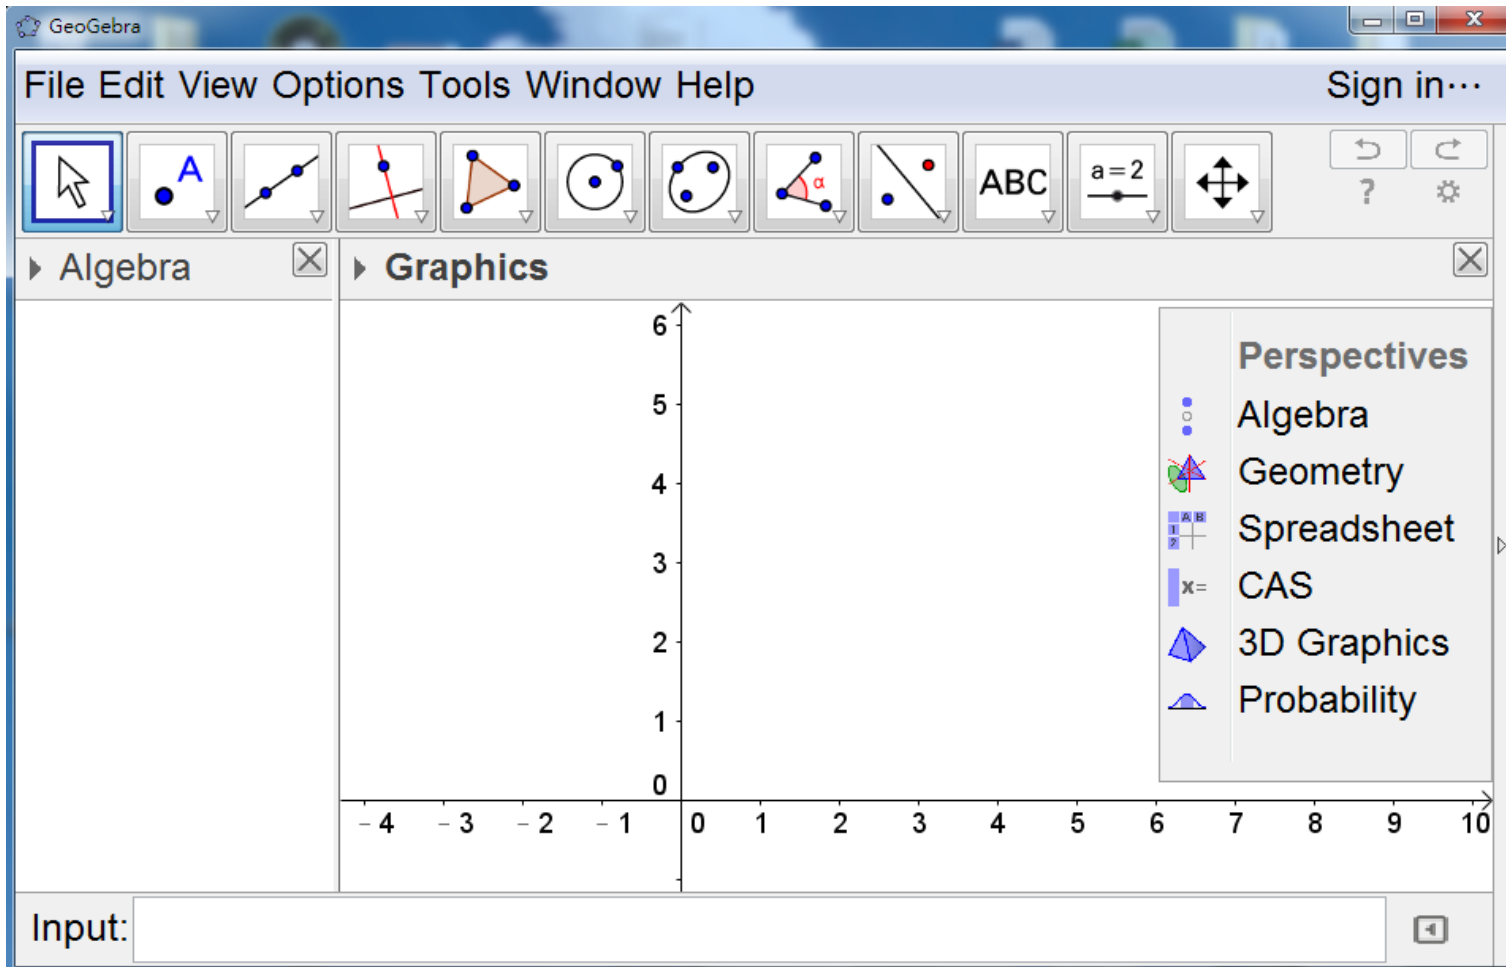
GeoGebra

File Edit View Options Tools Window Help

Sign in...

ABC

a = 2

Algebra

Graphics

6
5
4
3
2
1
0

- 4  - 3  - 2  - 1  0  1  2  3  4  5  6  7  8  9  10

Perspectives

Algebra

Geometry

Spreadsheet

CAS

3D Graphics

Probability

Input: